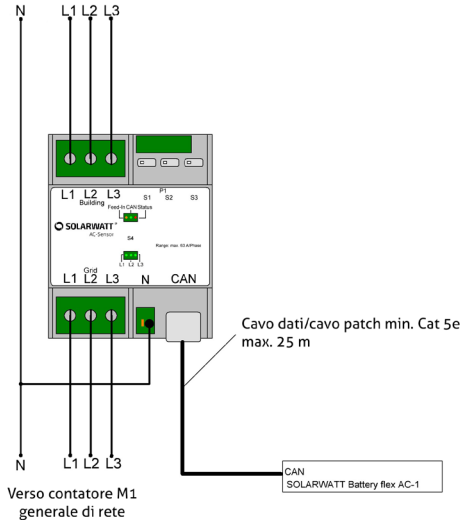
N L1 L2 L3

L1 L2 L3
Building
P1
S1 S2 S3
Feed-In CAN Status
SOLARWATT
AC-Sensor
S4
Range: max. 63 A/Phase
L1 L2 L3
L1 L2 L3
Grid
N CAN

Cavo dati/cavo patch min. Cat 5e max. 25 m

N L1 L2 L3

CAN
SOLARWATT Battery flex AC-1

Verso contatore M1 generale di rete